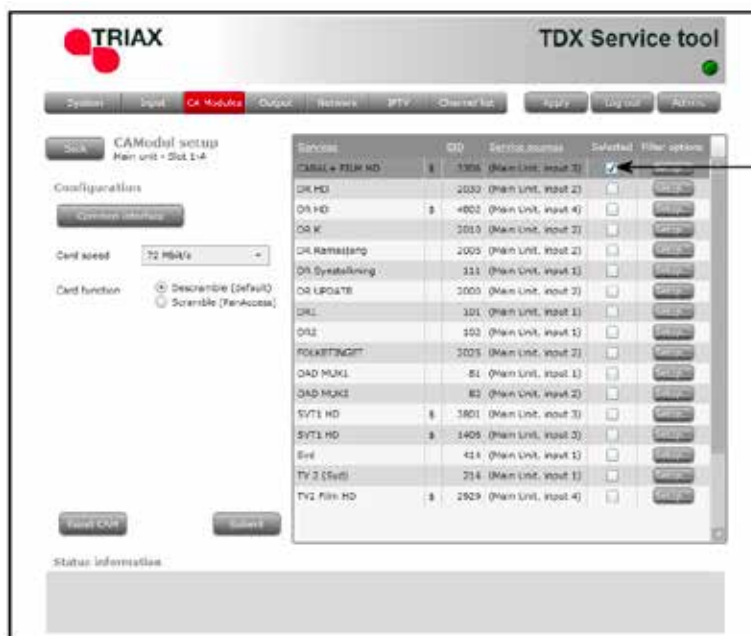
TRIAX

TDX Service tool

System | Input | CA Modules | Output | Network | IPTV | Channel list | Apply | Log out | Admin

Back

CAModul setup
Main unit - Slot 1-A

Configuration

Common interface

Card speed 72 Mbit/s

Card function
Descramble (Default)
Scramble (PanAccess)

Reset CAM

Submit

| Services | | SID | Service sources | Selected | Filter options |
|---|---|---|---|---|---|
| CANAL+ FILM HD | $ | 3306 | (Main Unit, input 3) | ✓ | Setup |
| DR HD | | 2030 | (Main Unit, input 2) | | Setup |
| DR HD | $ | 4802 | (Main Unit, input 4) | | Setup |
| DR K | | 2010 | (Main Unit, input 2) | | Setup |
| DR Ramasjang | | 2005 | (Main Unit, input 2) | | Setup |
| DR Synstolkning | | 111 | (Main Unit, input 1) | | Setup |
| DR UPDATE | | 2000 | (Main Unit, input 2) | | Setup |
| DR1 | | 101 | (Main Unit, input 1) | | Setup |
| DR2 | | 102 | (Main Unit, input 1) | | Setup |
| FOLKETINGET | | 2025 | (Main Unit, input 2) | | Setup |
| OAD MUX1 | | 81 | (Main Unit, input 1) | | Setup |
| OAD MUX2 | | 82 | (Main Unit, input 2) | | Setup |
| SVT1 HD | $ | 3801 | (Main Unit, input 3) | | Setup |
| SVT1 HD | $ | 1406 | (Main Unit, input 3) | | Setup |
| Syd | | 414 | (Main Unit, input 1) | | Setup |
| TV 2 (Syd) | | 214 | (Main Unit, input 1) | | Setup |
| TV1 Film HD | $ | 2929 | (Main Unit, input 4) | | Setup |

Status information